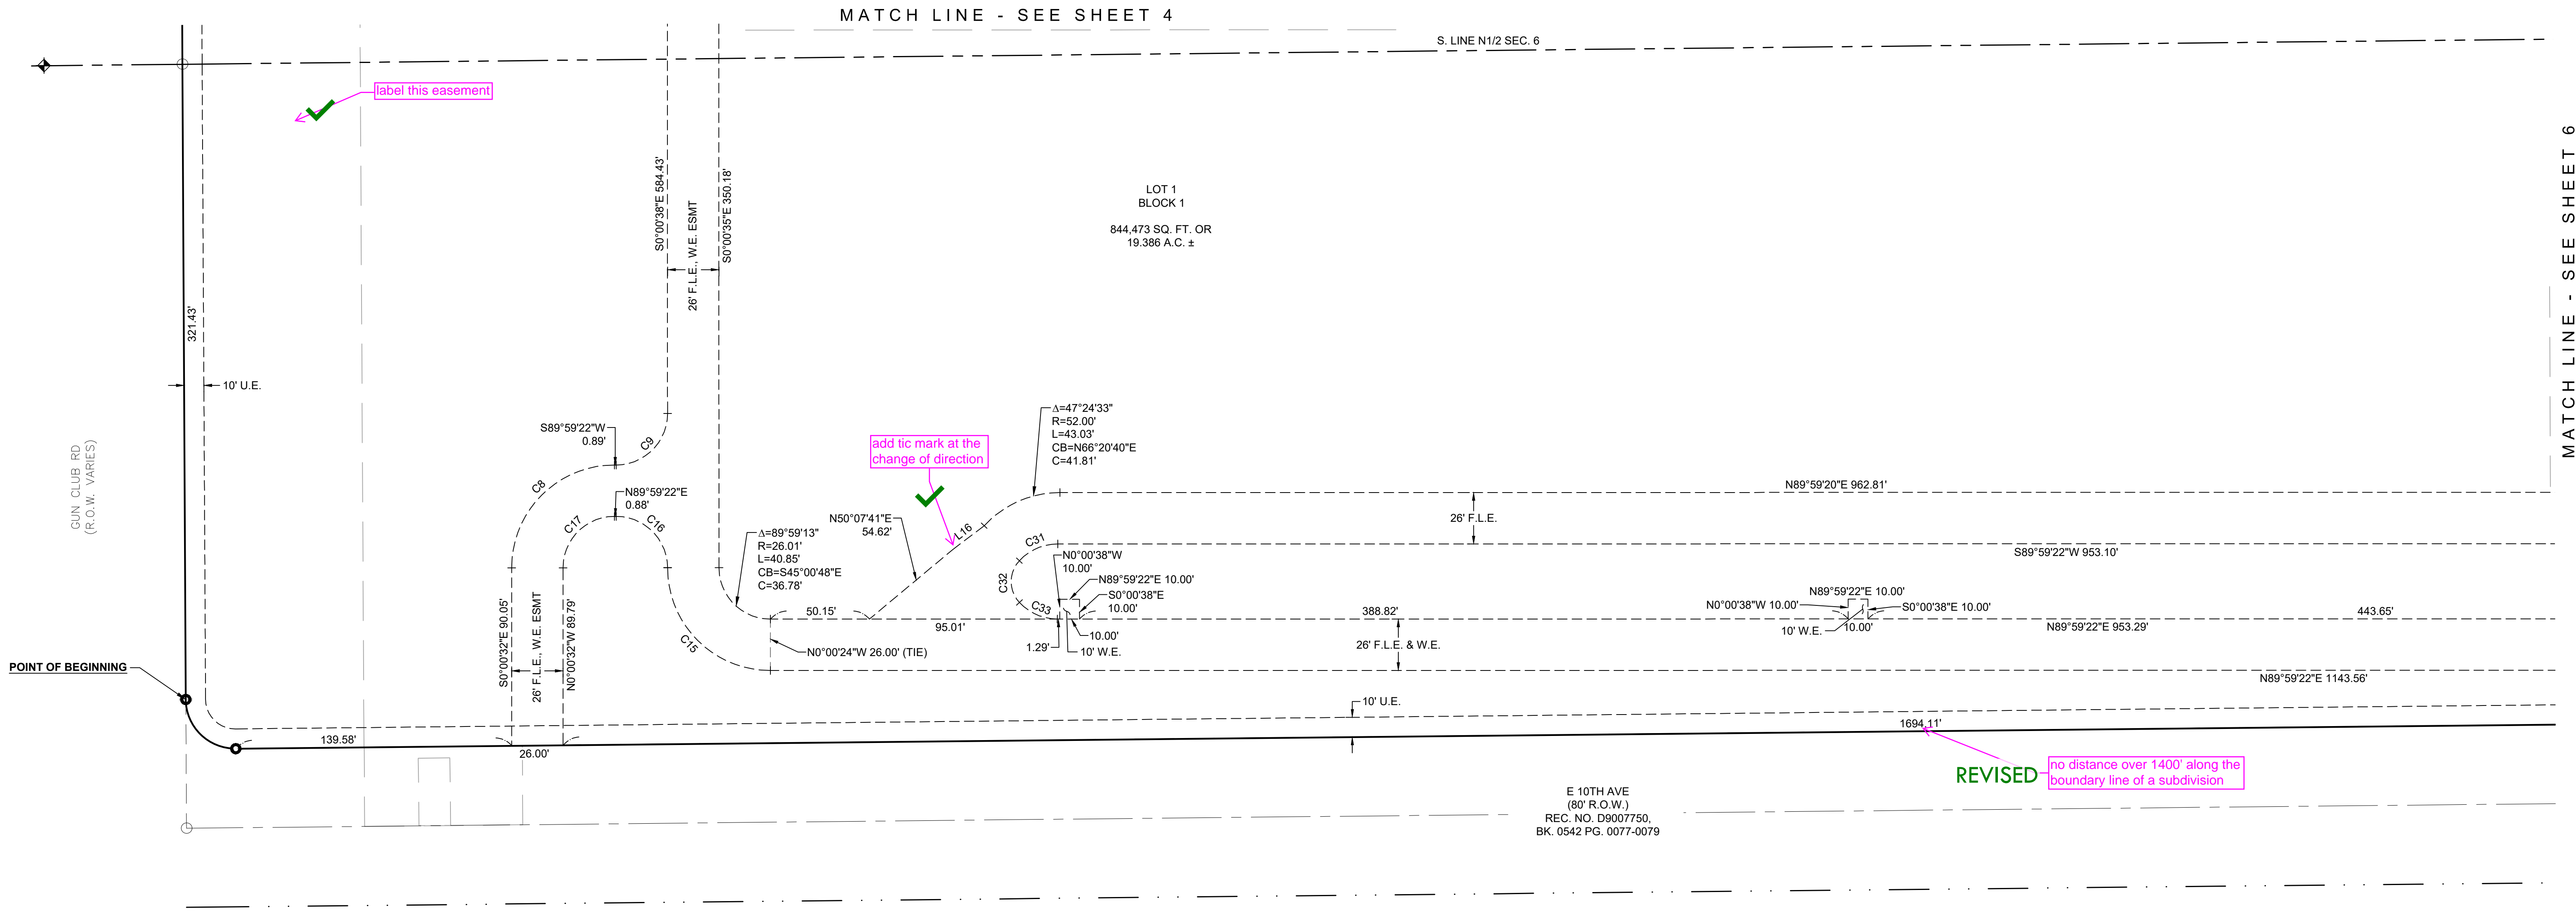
MATCH LINE - SEE SHEET 4

S. LINE N1/2 SEC. 6

label this easement

MATCH LINE - SEE SHEET 6

S0°00'38"E 584.43'

26' F.L.E., W.E. ESMT

S0°00'35"E 350.18'

LOT 1
BLOCK 1

844,473 SQ. FT. OR
19.386 A.C. ±

321.43'

10' U.E.

GUN CLUB RD
(R.O.W. VARIES)

S89°59'22"W
0.89'

C9

C8

add tic mark at the change of direction

Δ=47°24'33"
R=52.00'
L=43.03'
CB=N66°20'40"E
C=41.81'

N89°59'20"E 962.81'

26' F.L.E.

N89°59'22"E
0.88'

C17

C16

N50°07'41"E
54.62'

L16

C31

S89°59'22"W 953.10'

Δ=89°59'13"
R=26.01'
L=40.85'
CB=S45°00'48"E
C=36.78'

N0°00'38"W
10.00'

N89°59'22"E 10.00'

S0°00'38"E
10.00'

C32

C33

N89°59'22"E 10.00'

N0°00'38"W 10.00'

S0°00'38"E 10.00'

50.15'

95.01'

388.82'

443.65'

10.00'

10' W.E.

10.00'

N89°59'22"E 953.29'

S0°00'32"E 90.05'

26' F.L.E., W.E. ESMT

N0°00'32"W 89.79'

C15

N0°00'24"W 26.00' (TIE)

1.29'

10.00'

10' W.E.

26' F.L.E. & W.E.

N89°59'22"E 1143.56'

POINT OF BEGINNING

10' U.E.

1694.11'

139.58'

26.00'

REVISED

no distance over 1400' along the boundary line of a subdivision

E 10TH AVE
(80' R.O.W.)
REC. NO. D9007750,
BK. 0542 PG. 0077-0079